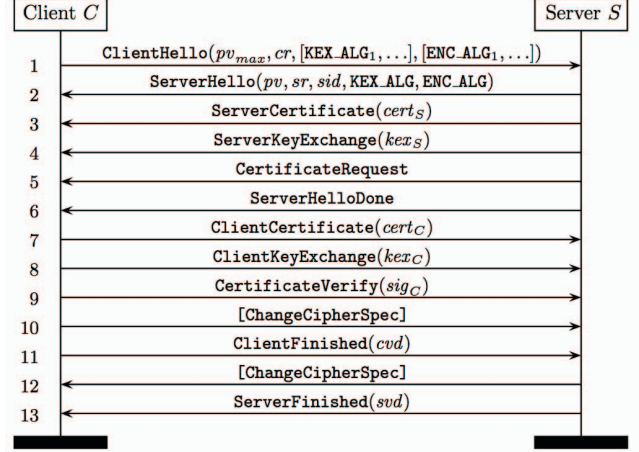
Client $C$

Server $S$

1 ClientHello($pv_{max}, cr$, [KEX_ALG$_1, \ldots$], [ENC_ALG$_1, \ldots$])

2 ServerHello($pv, sr, sid$, KEX_ALG, ENC_ALG)

3 ServerCertificate($cert_S$)

4 ServerKeyExchange($kex_S$)

5 CertificateRequest

6 ServerHelloDone

7 ClientCertificate($cert_C$)

8 ClientKeyExchange($kex_C$)

9 CertificateVerify($sig_C$)

10 [ChangeCipherSpec]

11 ClientFinished($cvd$)

12 [ChangeCipherSpec]

13 ServerFinished($svd$)